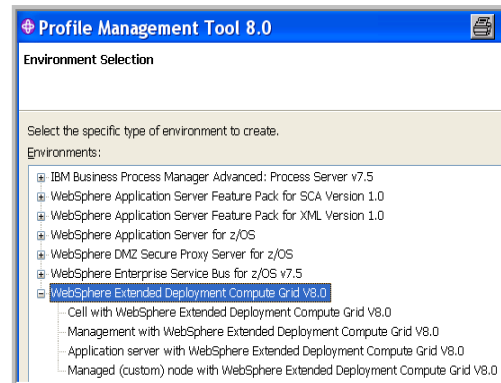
Profile Management Tool 8.0

Environment Selection

Select the specific type of environment to create.

Environments:

IBM Business Process Manager Advanced: Process Server v7.5
WebSphere Application Server Feature Pack for SCA Version 1.0
WebSphere Application Server Feature Pack for XML Version 1.0
WebSphere Application Server for z/OS
WebSphere DMZ Secure Proxy Server for z/OS
WebSphere Enterprise Service Bus for z/OS v7.5
WebSphere Extended Deployment Compute Grid V8.0
Cell with WebSphere Extended Deployment Compute Grid V8.0
Management with WebSphere Extended Deployment Compute Grid V8.0
Application server with WebSphere Extended Deployment Compute Grid V8.0
Managed (custom) node with WebSphere Extended Deployment Compute Grid V8.0